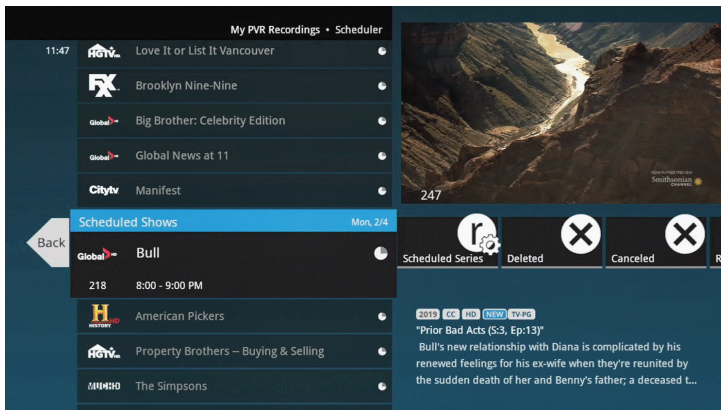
My PVR Recordings • Scheduler

11:47

HGTV Love It or List It Vancouver

FX Brooklyn Nine-Nine

Global Big Brother: Celebrity Edition

Global Global News at 11

Citytv Manifest

Scheduled Shows Mon, 2/4

Back

Global Bull

218 8:00 - 9:00 PM

H HISTORY American Pickers

HGTV Property Brothers -- Buying & Selling

MUCHO The Simpsons

Smithsonian CHANNEL

247

Scheduled Series

Deleted

Canceled

R

2019 CC HD NEW TV-PG

"Prior Bad Acts (S:3, Ep:13)"

Bull's new relationship with Diana is complicated by his renewed feelings for his ex-wife when they're reunited by the sudden death of her and Benny's father; a deceased t...